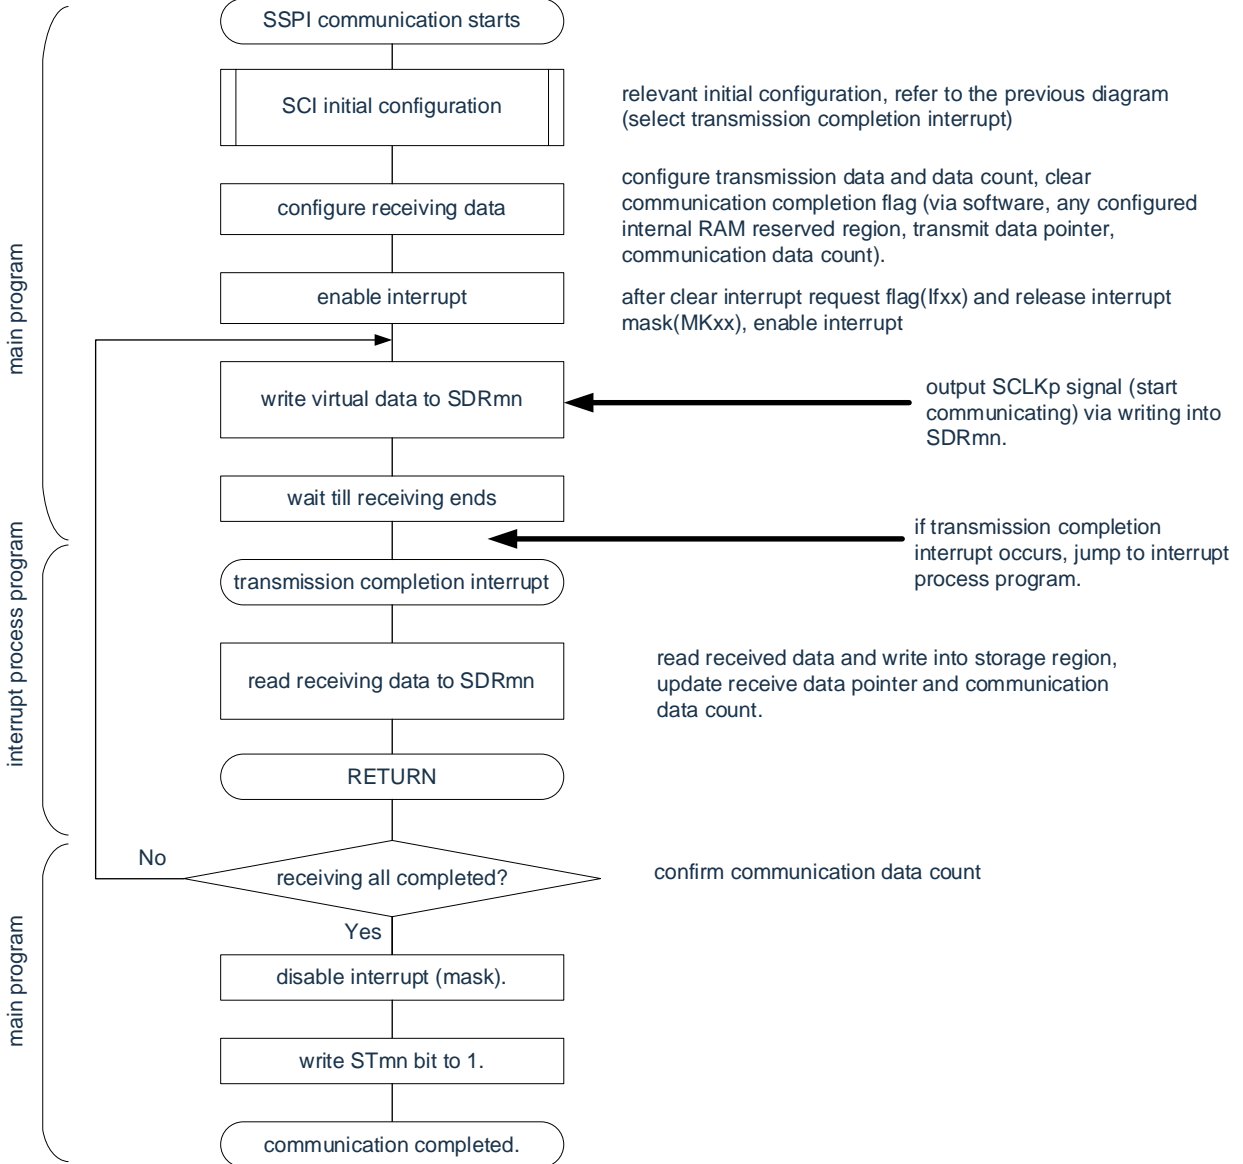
main program

SSPI communication starts

SCI initial configuration

relevant initial configuration, refer to the previous diagram (select transmission completion interrupt)

configure receiving data

configure transmission data and data count, clear communication completion flag (via software, any configured internal RAM reserved region, transmit data pointer, communication data count).

enable interrupt

after clear interrupt request flag(Ifxx) and release interrupt mask(MKxx), enable interrupt

write virtual data to SDRmn

output SCLKp signal (start communicating) via writing into SDRmn.

wait till receiving ends

interrupt process program

if transmission completion interrupt occurs, jump to interrupt process program.

transmission completion interrupt

read receiving data to SDRmn

read received data and write into storage region, update receive data pointer and communication data count.

RETURN

main program

No

receiving all completed?

confirm communication data count

Yes

disable interrupt (mask).

write STmn bit to 1.

communication completed.